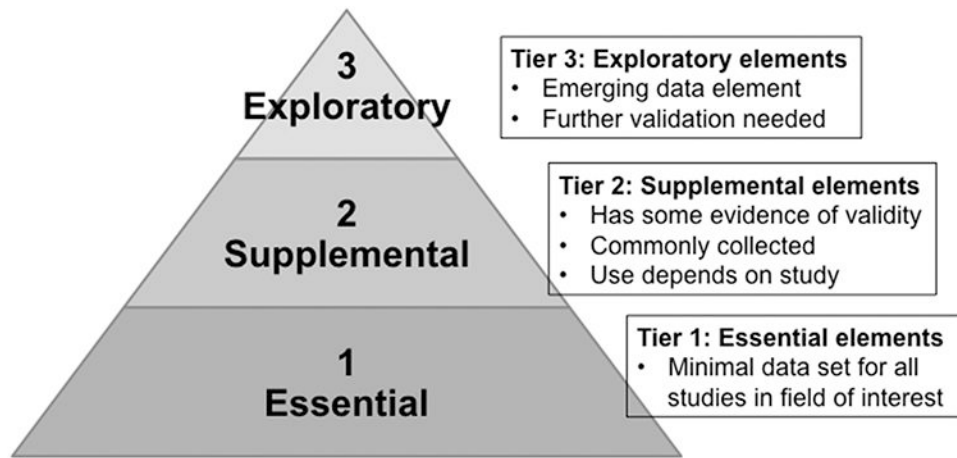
3
Exploratory

Tier 3: Exploratory elements
• Emerging data element
• Further validation needed

2
Supplemental

Tier 2: Supplemental elements
• Has some evidence of validity
• Commonly collected
• Use depends on study

1
Essential

Tier 1: Essential elements
• Minimal data set for all studies in field of interest